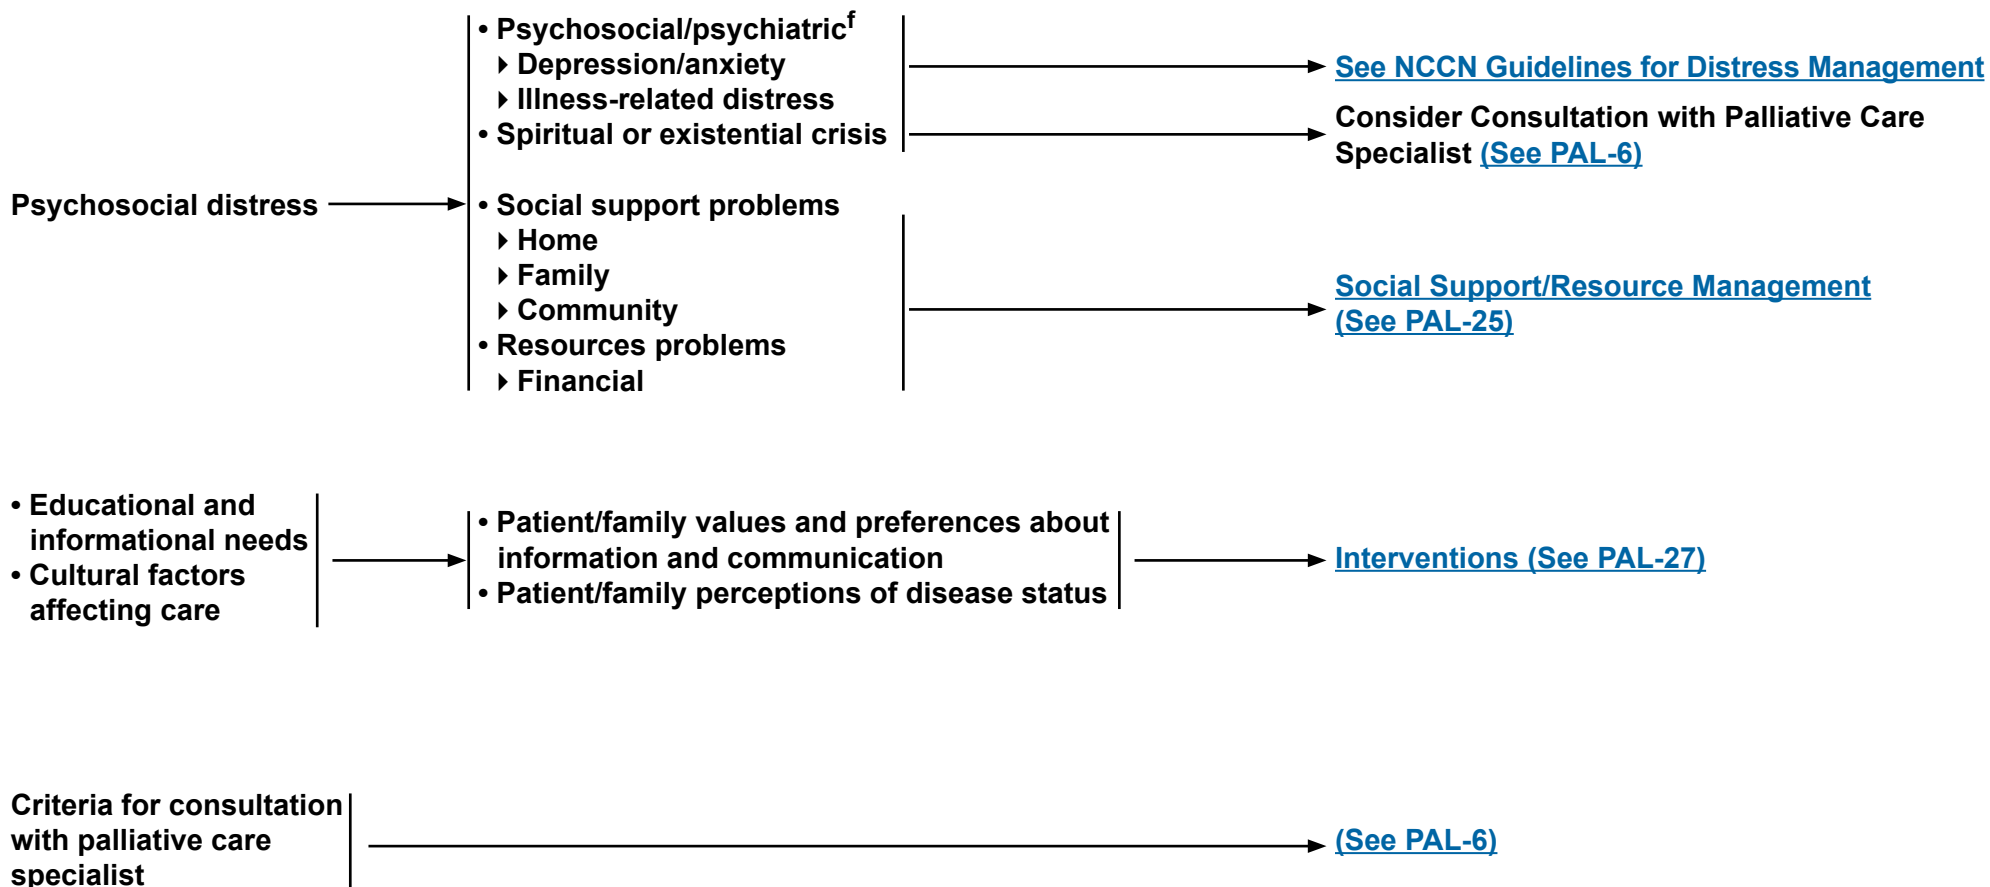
Psychosocial distress

• Psychosocial/psychiatric$^{f}$
‣ Depression/anxiety
‣ Illness-related distress
• Spiritual or existential crisis

See NCCN Guidelines for Distress Management

Consider Consultation with Palliative Care Specialist (See PAL-6)

• Social support problems
‣ Home
‣ Family
‣ Community
• Resources problems
‣ Financial

Social Support/Resource Management (See PAL-25)

• Educational and informational needs
• Cultural factors affecting care

• Patient/family values and preferences about information and communication
• Patient/family perceptions of disease status

Interventions (See PAL-27)

Criteria for consultation with palliative care specialist

(See PAL-6)